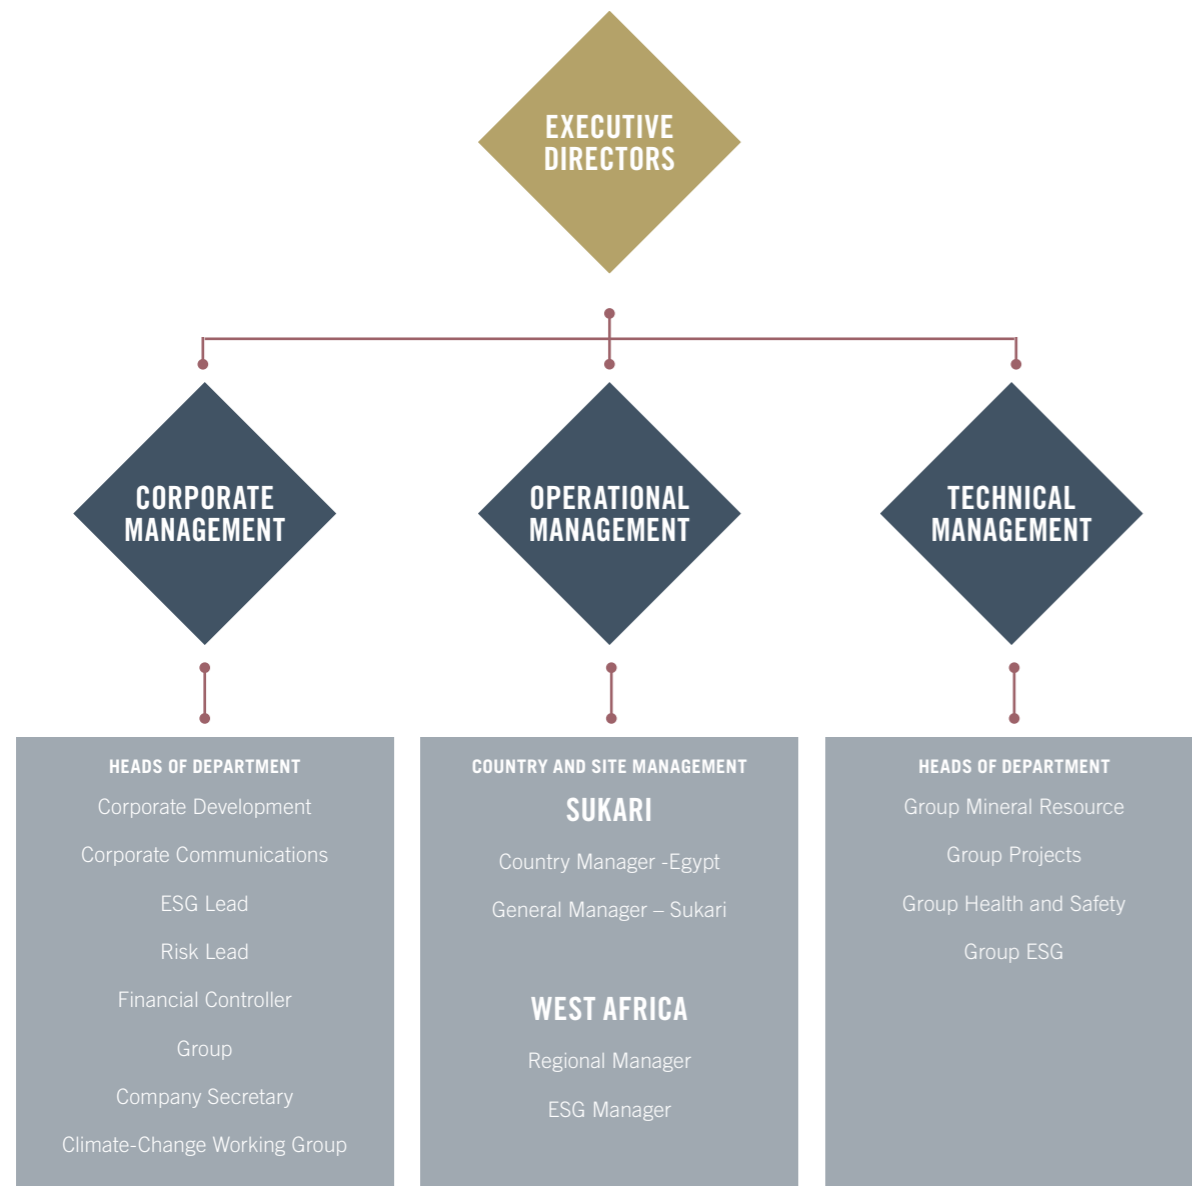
EXECUTIVE DIRECTORS

CORPORATE MANAGEMENT

OPERATIONAL MANAGEMENT

TECHNICAL MANAGEMENT

HEADS OF DEPARTMENT

Corporate Development

Corporate Communications

ESG Lead

Risk Lead

Financial Controller

Group

Company Secretary

Climate-Change Working Group

COUNTRY AND SITE MANAGEMENT

SUKARI

Country Manager -Egypt

General Manager – Sukari

WEST AFRICA

Regional Manager

ESG Manager

HEADS OF DEPARTMENT

Group Mineral Resource

Group Projects

Group Health and Safety

Group ESG